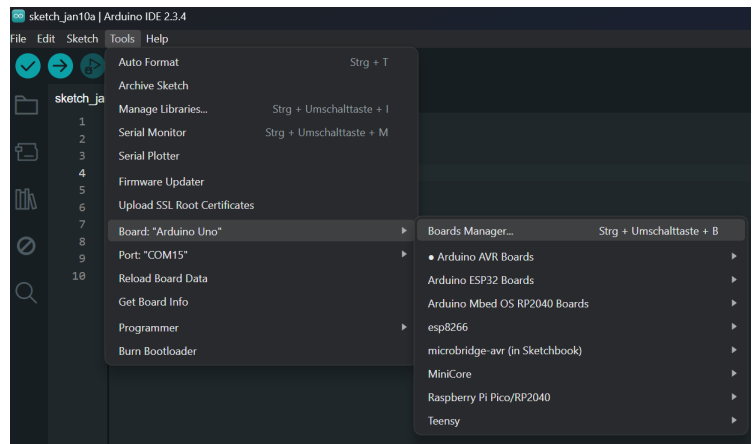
sketch_jan10a | Arduino IDE 2.3.4

File Edit Sketch Tools Help

sketch_ja

1
2
3
4
5
6
7
8
9
10

Auto Format Strg + T
Archive Sketch
Manage Libraries... Strg + Umschalttaste + I
Serial Monitor Strg + Umschalttaste + M
Serial Plotter
Firmware Updater
Upload SSL Root Certificates
Board: "Arduino Uno"
Port: "COM15"
Reload Board Data
Get Board Info
Programmer
Burn Bootloader

Boards Manager... Strg + Umschalttaste + B
• Arduino AVR Boards
Arduino ESP32 Boards
Arduino Mbed OS RP2040 Boards
esp8266
microbridge-avr (in Sketchbook)
MiniCore
Raspberry Pi Pico/RP2040
Teensy